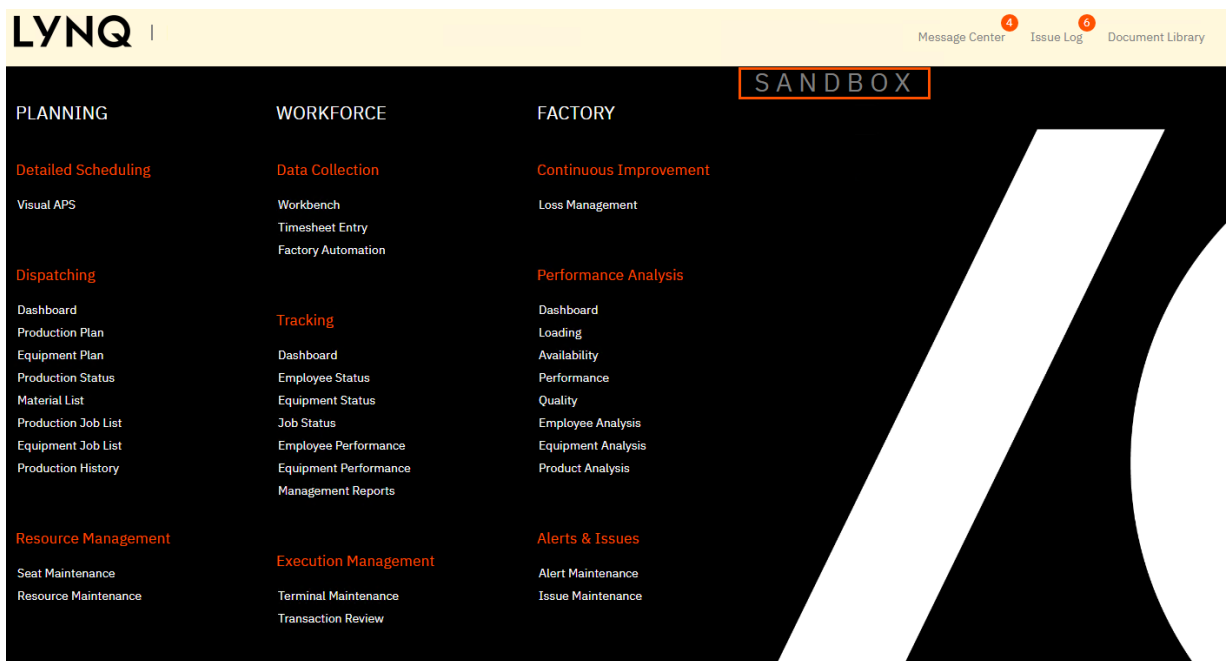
LYNQ |

Message Center 4 Issue Log 6 Document Library

SANDBOX

PLANNING

Detailed Scheduling

Visual APS

Dispatching

Dashboard
Production Plan
Equipment Plan
Production Status
Material List
Production Job List
Equipment Job List
Production History

Resource Management

Seat Maintenance
Resource Maintenance

WORKFORCE

Data Collection

Workbench
Timesheet Entry
Factory Automation

Tracking

Dashboard
Employee Status
Equipment Status
Job Status
Employee Performance
Equipment Performance
Management Reports

Execution Management

Terminal Maintenance
Transaction Review

FACTORY

Continuous Improvement

Loss Management

Performance Analysis

Dashboard
Loading
Availability
Performance
Quality
Employee Analysis
Equipment Analysis
Product Analysis

Alerts & Issues

Alert Maintenance
Issue Maintenance